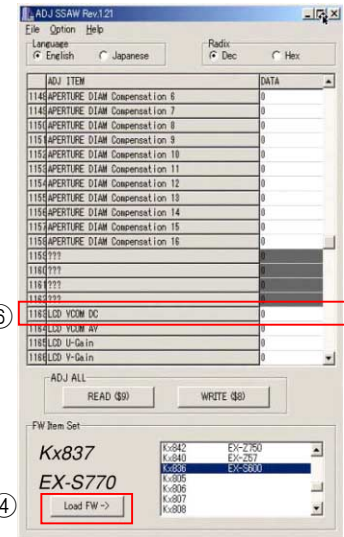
ADJ SSAW Rev.1.21
File Option Help
Language
English
Japanese
Radix
Dec
Hex

| | ADJ ITEM | DATA |
|---|---|---|
| 1148 | APERTURE DIAM Compensation 6 | 0 |
| 1149 | APERTURE DIAM Compensation 7 | 0 |
| 1150 | APERTURE DIAM Compensation 8 | 0 |
| 1151 | APERTURE DIAM Compensation 9 | 0 |
| 1152 | APERTURE DIAM Compensation 10 | 0 |
| 1153 | APERTURE DIAM Compensation 11 | 0 |
| 1154 | APERTURE DIAM Compensation 12 | 0 |
| 1155 | APERTURE DIAM Compensation 13 | 0 |
| 1156 | APERTURE DIAM Compensation 14 | 0 |
| 1157 | APERTURE DIAM Compensation 15 | 0 |
| 1158 | APERTURE DIAM Compensation 16 | 0 |
| 1159 | ??? | 0 |
| 1160 | ??? | 0 |
| 1161 | ??? | 0 |
| 1162 | ??? | 0 |
| 1163 | LCD VCOM DC | 0 |
| 1164 | LCD VCOM AV | 0 |
| 1165 | LCD U-Gain | 0 |
| 1166 | LCD V-Gain | 0 |

⑥

ADJ ALL
READ ($9)
WRITE ($8)

FW Item Set
Kx837
EX-S770
④
Load FW ->

Kx842 EX-Z750
Kx840 EX-Z57
Kx836 EX-S600
Kx805
Kx806
Kx807
Kx808